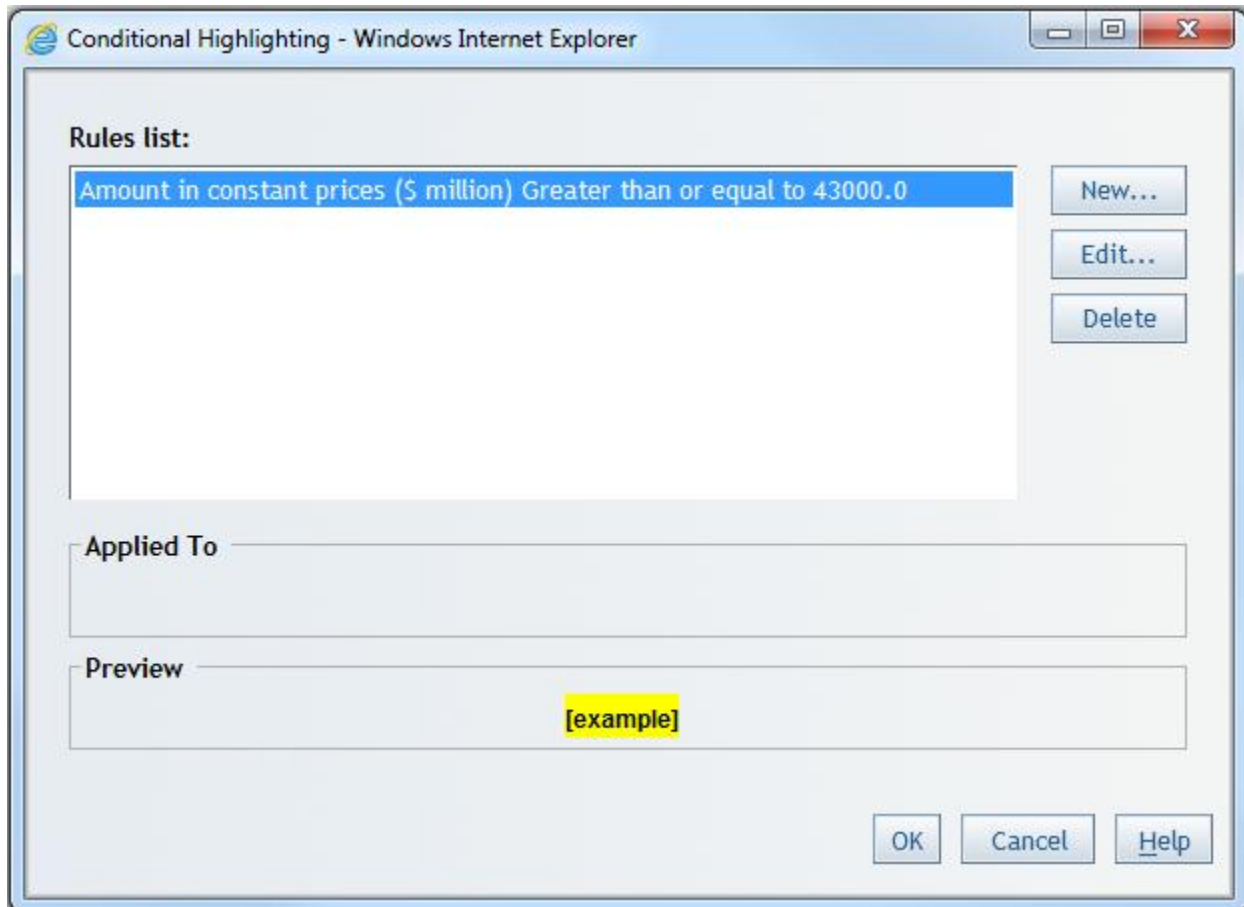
Conditional Highlighting - Windows Internet Explorer

Rules list:

Amount in constant prices ($ million) Greater than or equal to 43000.0

New...

Edit...

Delete

Applied To

Preview

[example]

OK

Cancel

Help